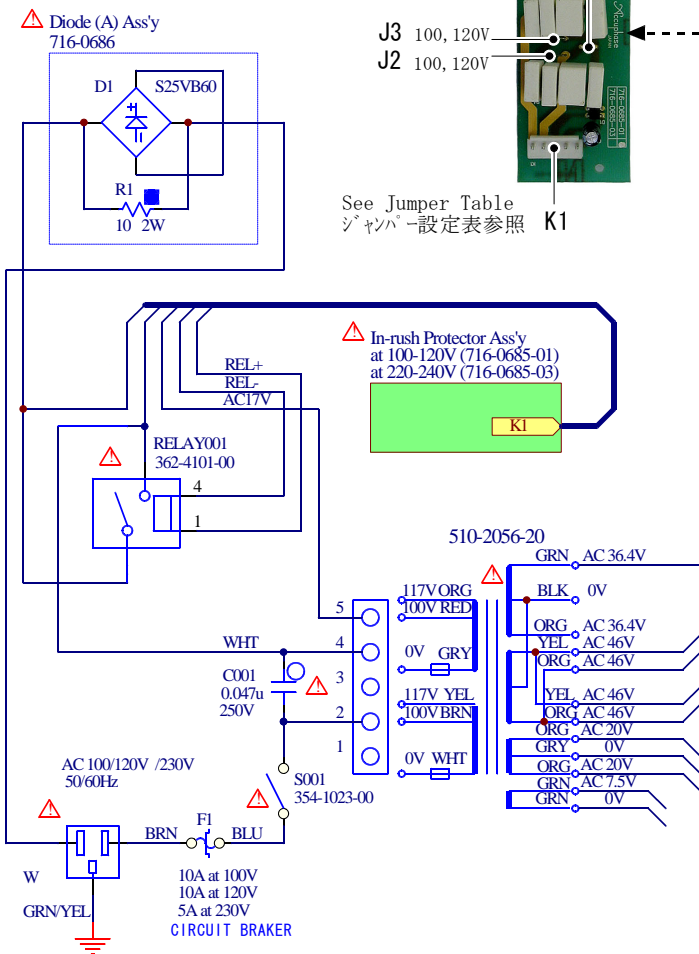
Diode (A) Ass'y
716-0686

D1 S25VB60

R1
10 2W

J3 100, 120V
J2 100, 120V

716-0685-01
716-0685-03

See Jumper Table
ジャンパー設定表参照
K1

In-rush Protector Ass'y
at 100-120V (716-0685-01)
at 220-240V (716-0685-03)

K1

REL+
REL-
AC17V

RELAY001
362-4101-00

4
1

510-2056-20

5 117V ORG
100V RED
4 0V GRY
3
2 117V YEL
100V BRN
1 0V WHT

WHT

C001
0.047u
250V

GRN AC 36.4V
BLK 0V
ORG AC 36.4V
YEL AC 46V
ORG AC 46V
YEL AC 46V
ORG AC 46V
ORG AC 20V
GRY 0V
ORG AC 20V
GRN AC 7.5V
GRN 0V

AC 100/120V /230V
50/60Hz

S001
354-1023-00

F1
BRN BLU

W

GRN/YEL

10A at 100V
10A at 120V
5A at 230V
CIRCUIT BRAKER